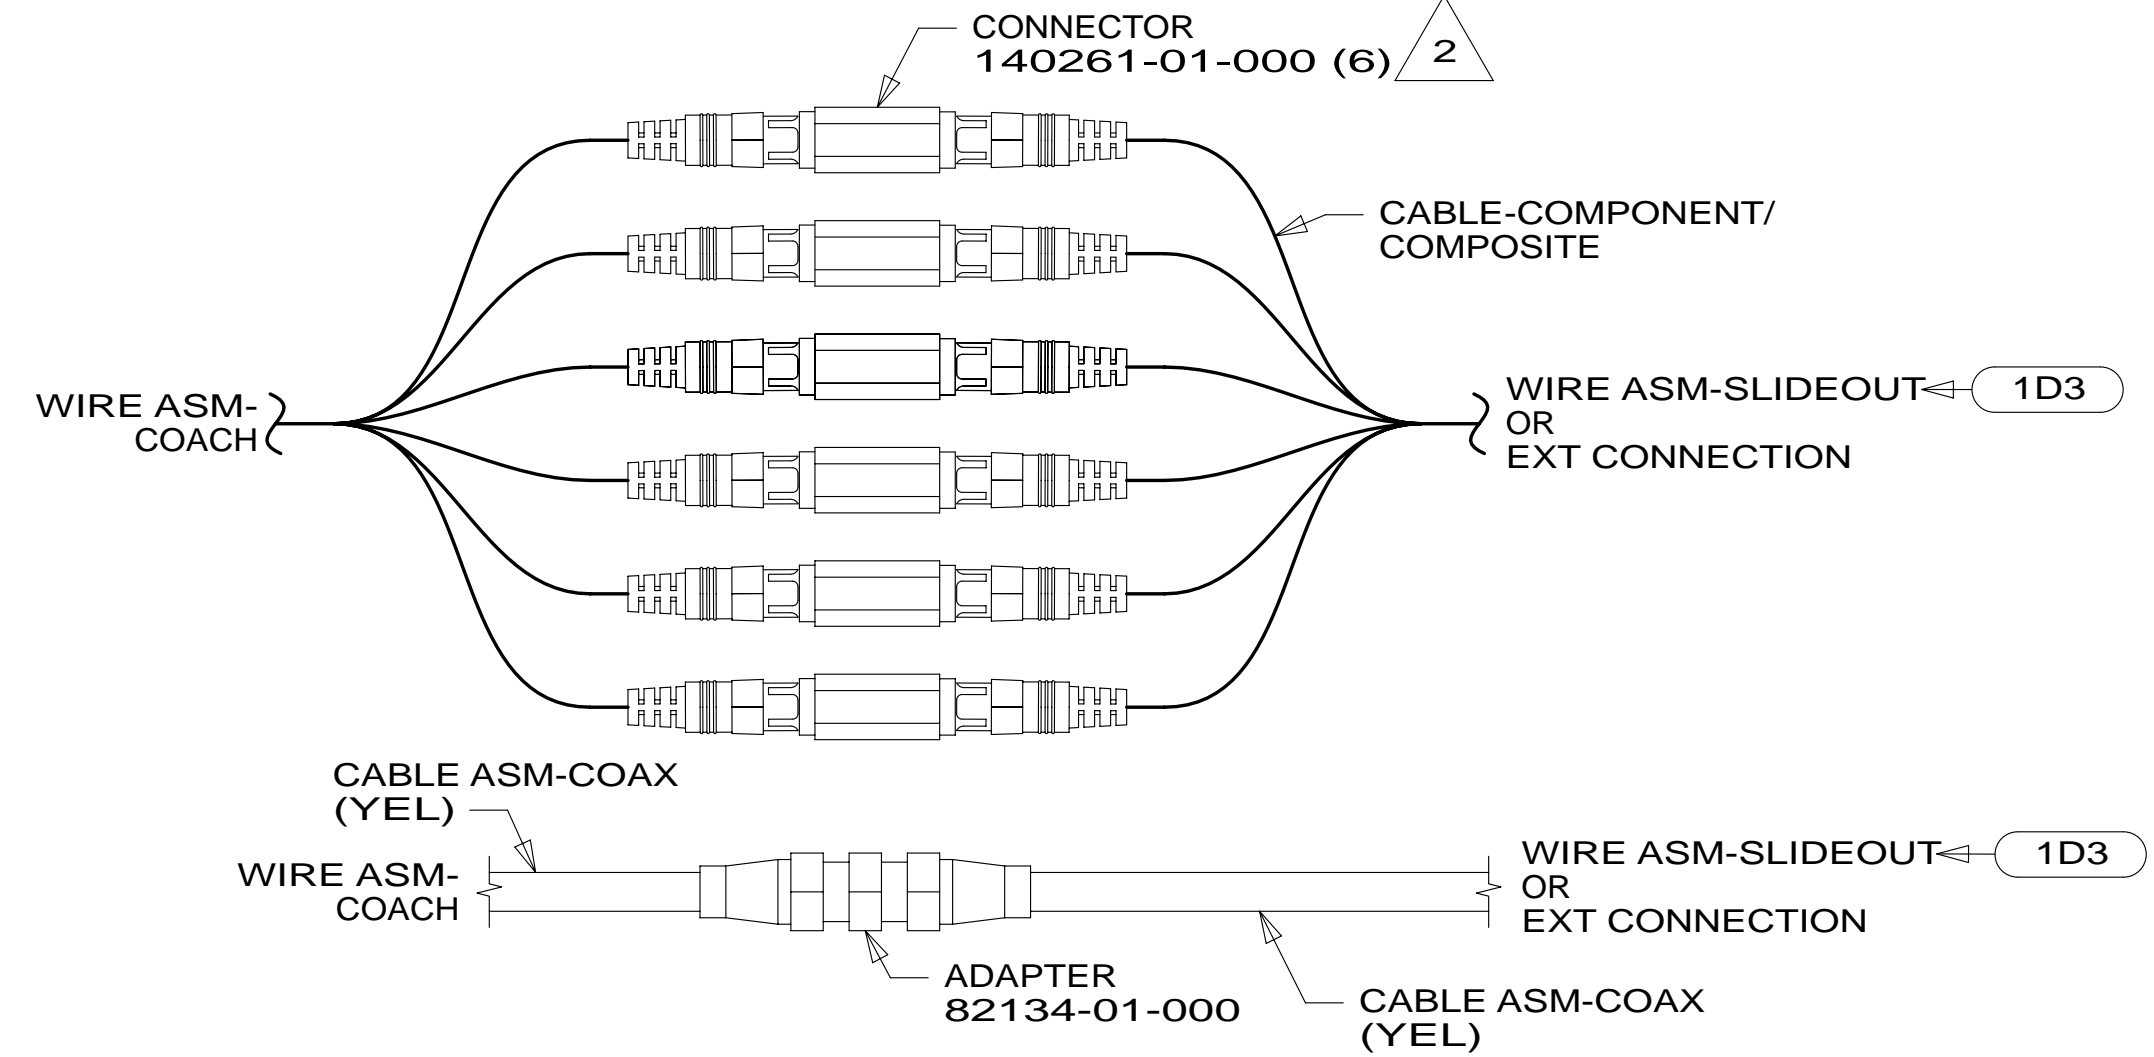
CONNECTOR
140261-01-000 (6) 2

CABLE-COMPONENT/
COMPOSITE

WIRE ASM-
COACH

WIRE ASM-SLIDEOUT 1D3
OR
EXT CONNECTION

CABLE ASM-COAX
(YEL)

WIRE ASM-
COACH

WIRE ASM-SLIDEOUT 1D3
OR
EXT CONNECTION

ADAPTER
82134-01-000

CABLE ASM-COAX
(YEL)